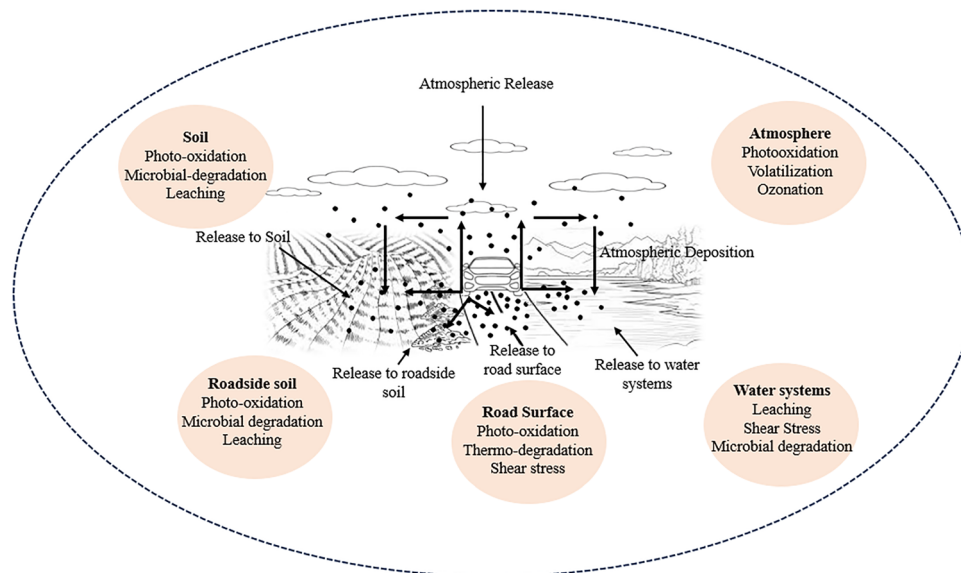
Atmospheric Release

Soil
Photo-oxidation
Microbial-degradation
Leaching

Atmosphere
Photooxidation
Volatilization
Ozonation

Release to Soil

Atmospheric Deposition

Release to roadside soil

Release to road surface

Release to water systems

Roadside soil
Photo-oxidation
Microbial degradation
Leaching

Road Surface
Photo-oxidation
Thermo-degradation
Shear stress

Water systems
Leaching
Shear Stress
Microbial degradation